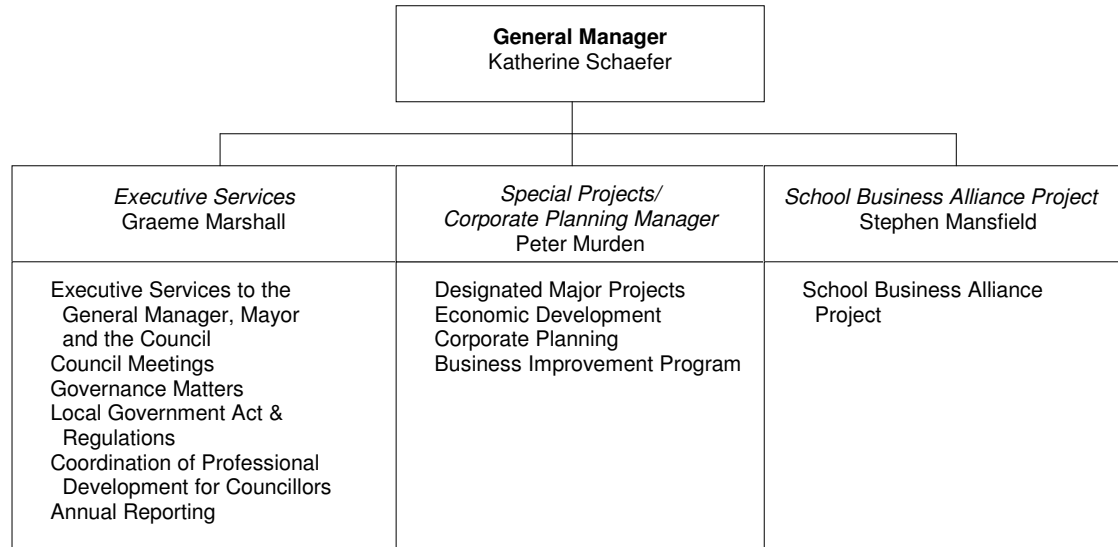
**General Manager**
Katherine Schaefer

*Executive Services*
Graeme Marshall

Executive Services to the General Manager, Mayor and the Council
Council Meetings
Governance Matters
Local Government Act & Regulations
Coordination of Professional Development for Councillors
Annual Reporting

*Special Projects/ Corporate Planning Manager*
Peter Murden

Designated Major Projects
Economic Development
Corporate Planning
Business Improvement Program

*School Business Alliance Project*
Stephen Mansfield

School Business Alliance Project